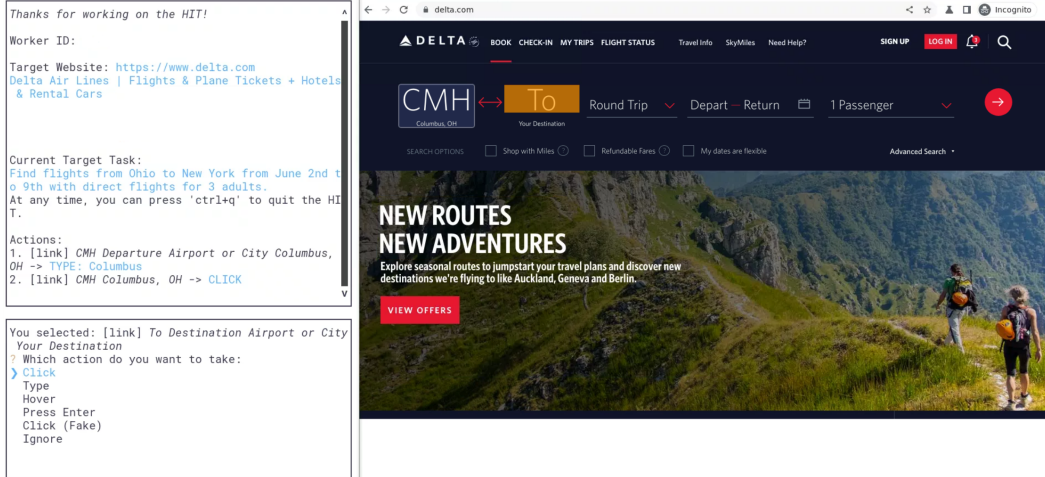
Thanks for working on the HIT!

Worker ID:

Target Website: https://www.delta.com
Delta Air Lines | Flights & Plane Tickets + Hotels & Rental Cars

Current Target Task:
Find flights from Ohio to New York from June 2nd to 9th with direct flights for 3 adults.
At any time, you can press 'ctrl+q' to quit the HIT.

Actions:
1. [link] CMH Departure Airport or City Columbus, OH -> TYPE: Columbus
2. [link] CMH Columbus, OH -> CLICK

You selected: [link] To Destination Airport or City Your Destination
? Which action do you want to take:
❯ Click
Type
Hover
Press Enter
Click (Fake)
Ignore

delta.com
Incognito

DELTA BOOK CHECK-IN MY TRIPS FLIGHT STATUS Travel Info SkyMiles Need Help? SIGN UP LOG IN

CMH
Columbus, OH
To
Your Destination
Round Trip
Depart — Return
1 Passenger

SEARCH OPTIONS
Shop with Miles
Refundable Fares
My dates are flexible
Advanced Search

NEW ROUTES
NEW ADVENTURES
Explore seasonal routes to jumpstart your travel plans and discover new destinations we're flying to like Auckland, Geneva and Berlin.
VIEW OFFERS